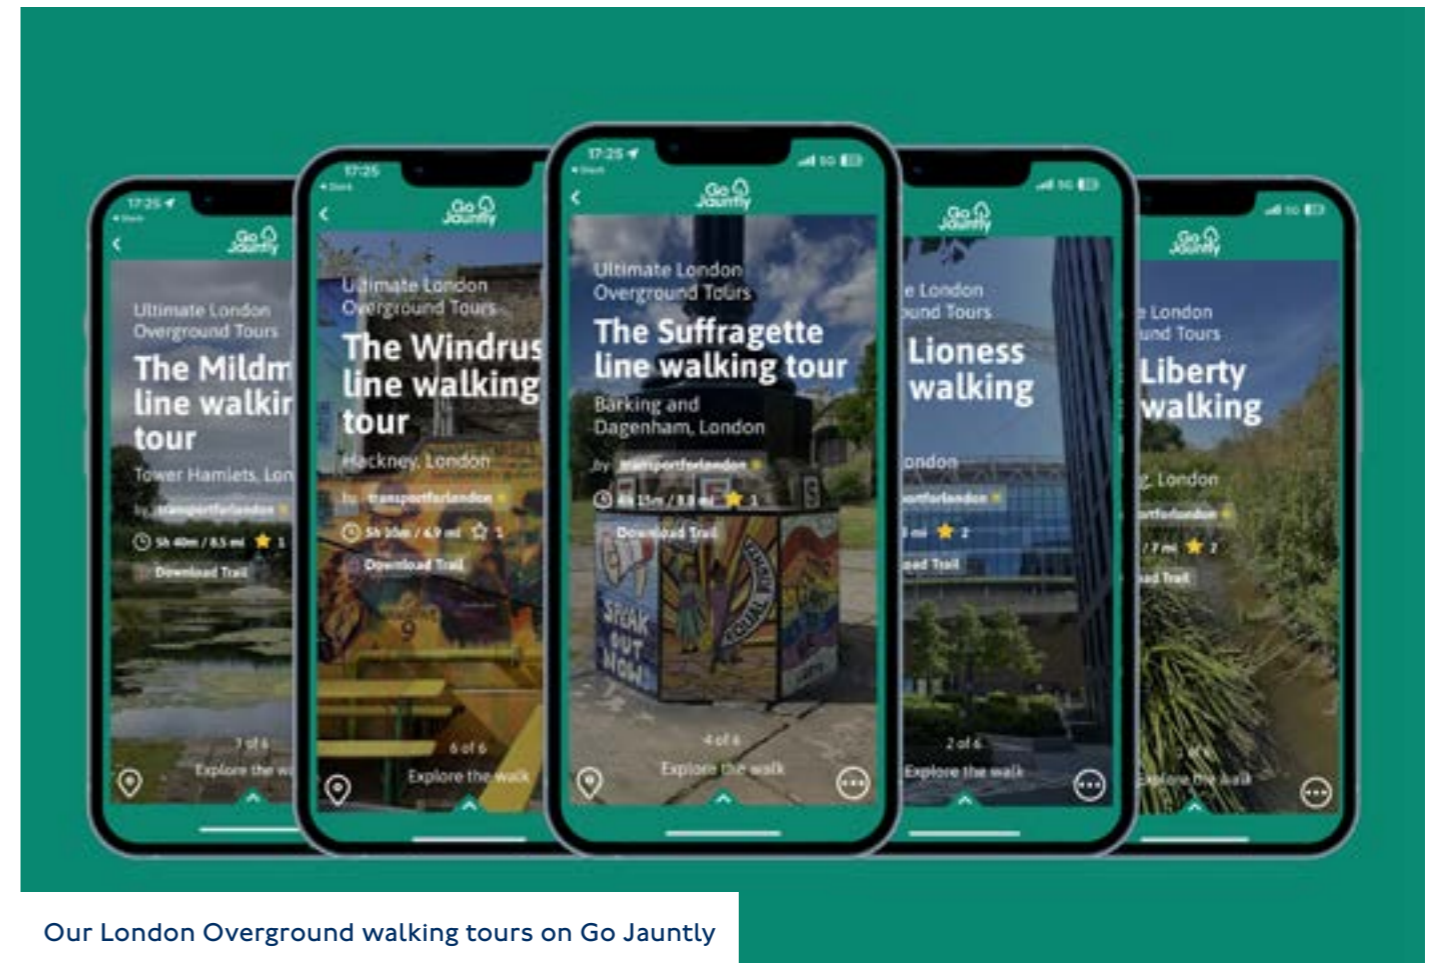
17:25
Go Jauntly
Ultimate London Overground Tours
The Mildm
line walkir
tour
Tower Hamlets, Lon
by transportforlondon
5h 40m / 8.5 mi 1
Download Trail
7 of 6
Explore the w

17:25
Go Jauntly
Ultimate London Overground Tours
The Windrus
line walking
tour
Hackney, London
by transportforlondon
5h 30m / 4.9 mi 1
Download Trail
6 of 6
Explore the walk

17:25
Go Jauntly
Ultimate London Overground Tours
The Suffragette line walking tour
Barking and Dagenham, London
by transportforlondon
4h 15m / 3.8 mi 1
Download Trail
4 of 6
Explore the walk

Go Jauntly
e London
und Tours
Lioness
walking
ondon
ortforlondon
mi 2
ad Trail
2 of 6
Explore the walk

Go Jauntly
e London
und Tours
Liberty
walking
, London
rtforlondon
7 mi 2
ad Trail
Explore the walk

Our London Overground walking tours on Go Jauntly